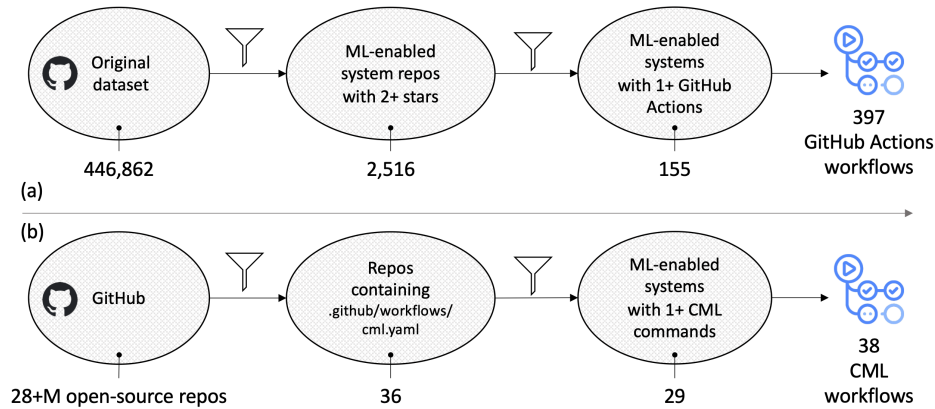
Original dataset

446,862

ML-enabled system repos with 2+ stars

2,516

ML-enabled systems with 1+ GitHub Actions

155

397 GitHub Actions workflows

(a)

(b)

GitHub

28+M open-source repos

Repos containing .github/workflows/ cml.yaml

36

ML-enabled systems with 1+ CML commands

29

38 CML workflows